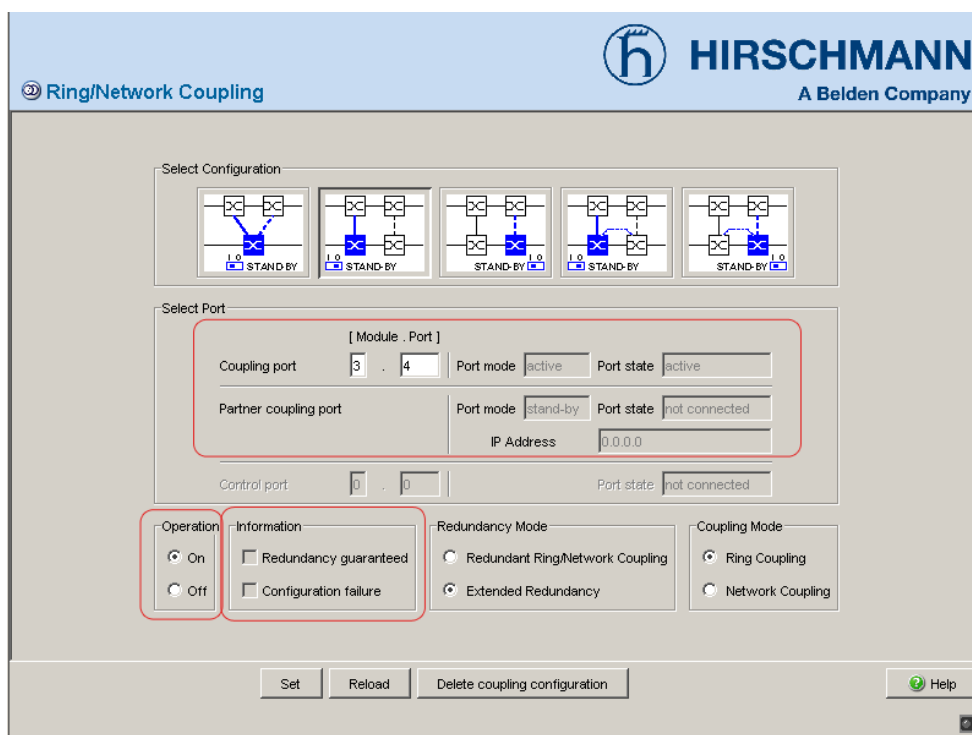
Ring/Network Coupling

HIRSCHMANN
A Belden Company

Select Configuration

I O STAND-BY
I O STAND-BY
STAND-BY I O
I O STAND-BY
STAND-BY I O

Select Port

[ Module . Port ]

Coupling port 3 . 4 Port mode active Port state active

Partner coupling port Port mode stand-by Port state not connected

IP Address 0.0.0.0

Control port 0 . 0 Port state not connected

Operation
On
Off

Information
Redundancy guaranteed
Configuration failure

Redundancy Mode
Redundant Ring/Network Coupling
Extended Redundancy

Coupling Mode
Ring Coupling
Network Coupling

Set Reload Delete coupling configuration Help